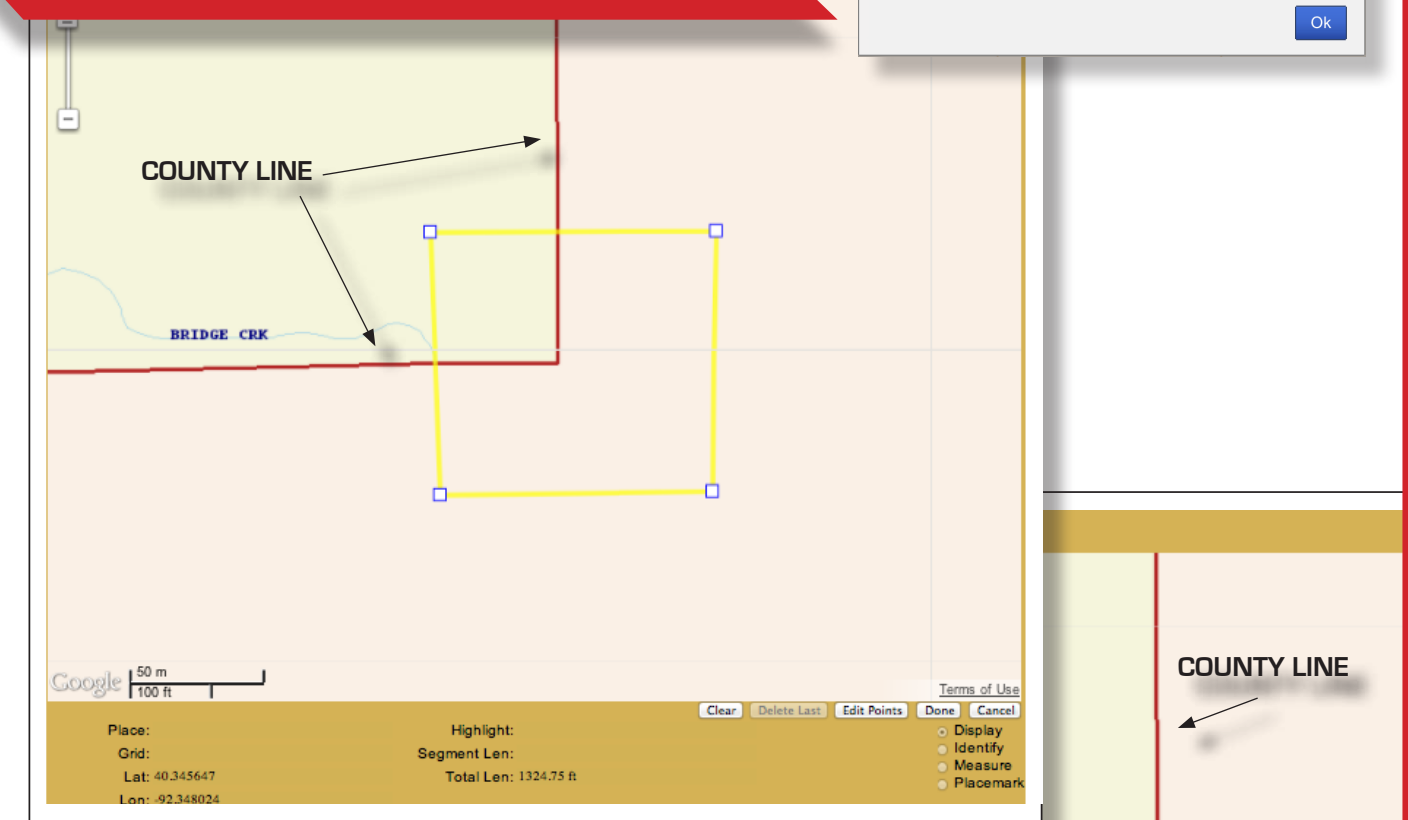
Ok

COUNTY LINE

BRIDGE CRK

Google 50 m 100 ft

Terms of Use

Clear Delete Last Edit Points Done Cancel

Place:
Grid:
Lat: 40.345647
Lon: -92.348024

Highlight:
Segment Len:
Total Len: 1324.75 ft

Display
Identify
Measure
Placemark

COUNTY LINE